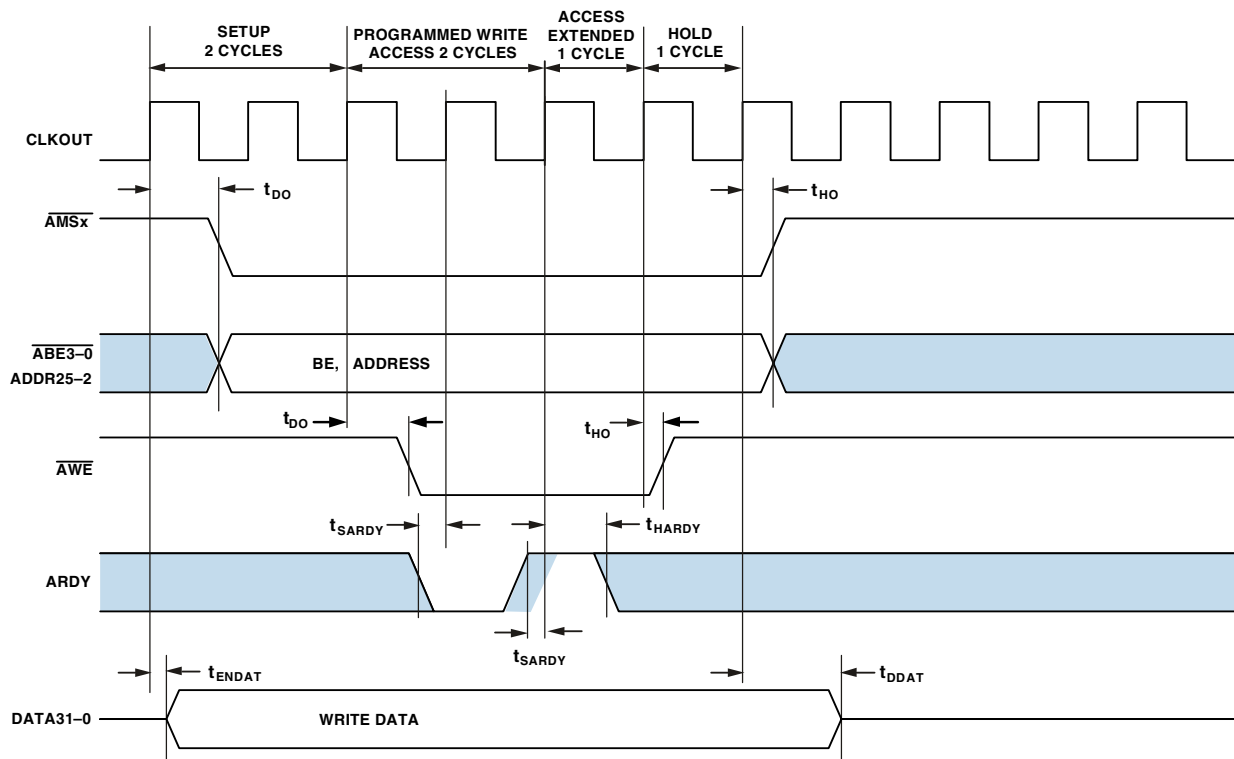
SETUP 2 CYCLES

PROGRAMMED WRITE ACCESS 2 CYCLES

ACCESS EXTENDED 1 CYCLE

HOLD 1 CYCLE

CLKOUT

$t_{DO}$

$t_{HO}$

$\overline{AMSx}$

$\overline{ABE3–0}$

ADDR25–2

BE, ADDRESS

$t_{DO}$

$t_{HO}$

$\overline{AWE}$

$t_{SARDY}$

$t_{HARDY}$

ARDY

$t_{SARDY}$

$t_{ENDAT}$

$t_{DDAT}$

DATA31–0

WRITE DATA